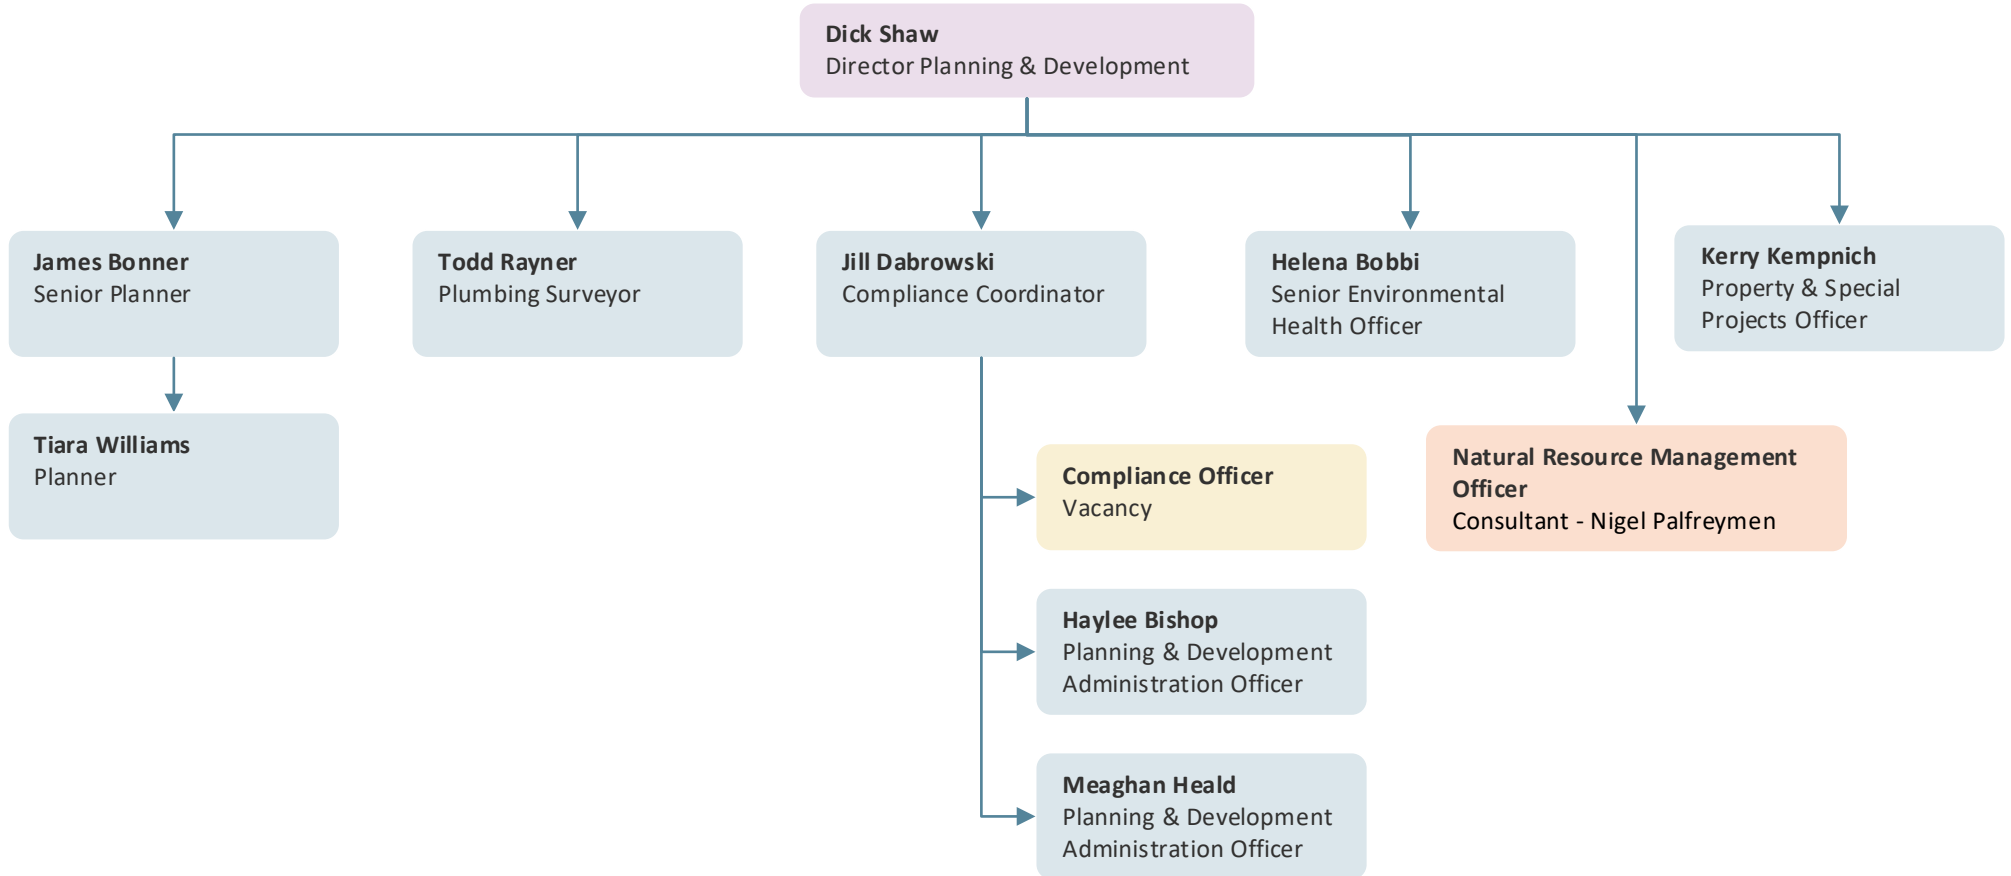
Dick Shaw
Director Planning & Development

James Bonner
Senior Planner

Tiara Williams
Planner

Todd Rayner
Plumbing Surveyor

Jill Dabrowski
Compliance Coordinator

Compliance Officer
Vacancy

Haylee Bishop
Planning & Development Administration Officer

Meaghan Heald
Planning & Development Administration Officer

Helena Bobbi
Senior Environmental Health Officer

Natural Resource Management Officer
Consultant - Nigel Palfreymen

Kerry Kempnich
Property & Special Projects Officer